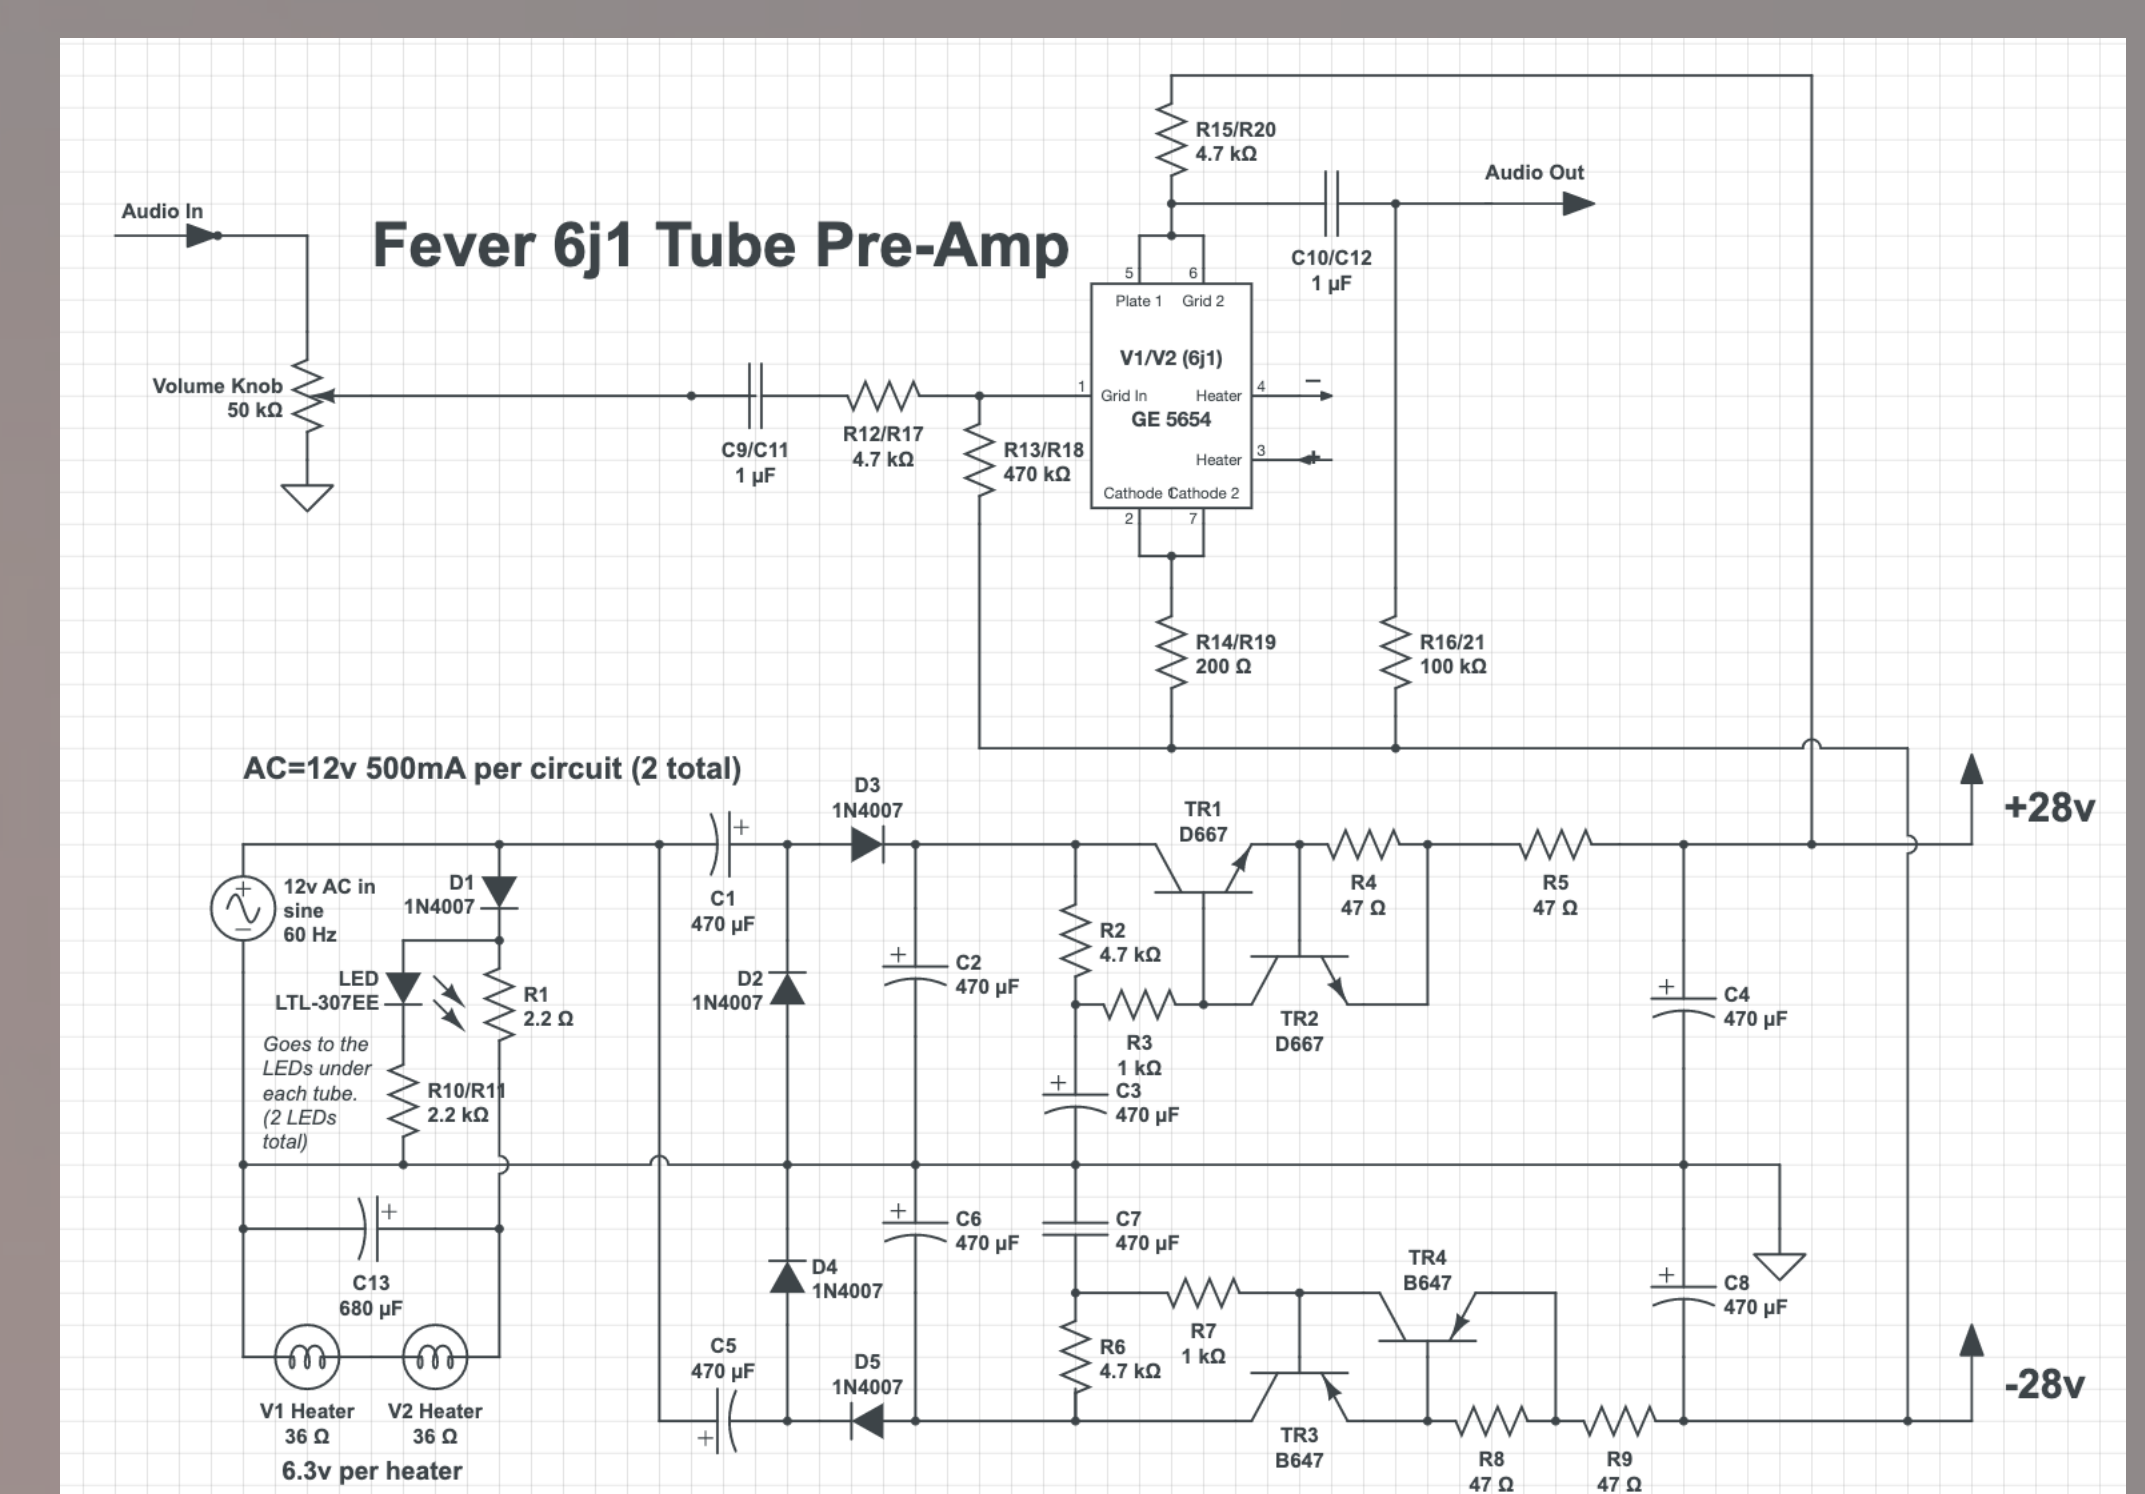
Audio In

Fever 6j1 Tube Pre-Amp

R15/R20
4.7 kΩ

Audio Out

C10/C12
1 µF

5 6
Plate 1 Grid 2

V1/V2 (6j1)

1 Grid In Heater 4
GE 5654
Heater 3
Cathode Cathode 2
2 7

−
+

Volume Knob
50 kΩ

C9/C11
1 µF

R12/R17
4.7 kΩ

R13/R18
470 kΩ

R14/R19
200 Ω

R16/21
100 kΩ

AC=12v 500mA per circuit (2 total)

D3
1N4007

TR1
D667

+28v

12v AC in
sine
60 Hz

D1
1N4007

C1
470 µF

R4
47 Ω

R5
47 Ω

LED
LTL-307EE

R1
2.2 Ω

D2
1N4007

C2
470 µF

R2
4.7 kΩ

R3
1 kΩ

TR2
D667

C4
470 µF

Goes to the LEDs under each tube. (2 LEDs total)

R10/R11
2.2 kΩ

C3
470 µF

C13
680 µF

C6
470 µF

C7
470 µF

D4
1N4007

TR4
B647

C8
470 µF

C5
470 µF

D5
1N4007

R6
4.7 kΩ

R7
1 kΩ

-28v

V1 Heater
36 Ω

V2 Heater
36 Ω

6.3v per heater

TR3
B647

R8
47 Ω

R9
47 Ω